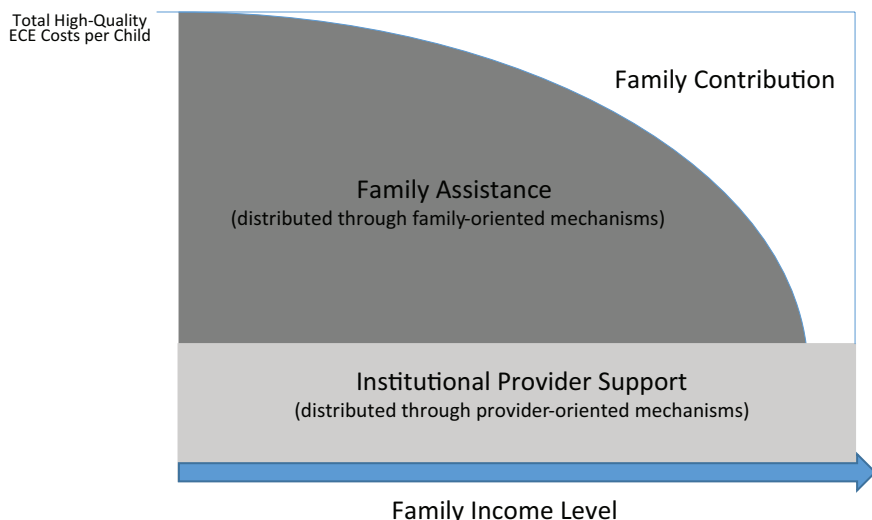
Total High-Quality ECE Costs per Child

Family Contribution

Family Assistance
(distributed through family-oriented mechanisms)

Institutional Provider Support
(distributed through provider-oriented mechanisms)

Family Income Level